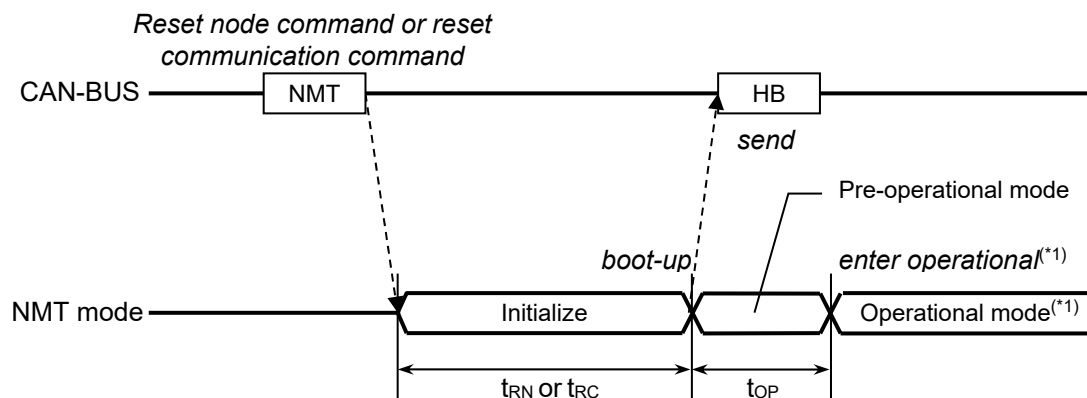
Reset node command or reset communication command

CAN-BUS

NMT

HB

send

Pre-operational mode

boot-up

enter operational$^{(*1)}$

NMT mode

Initialize

Operational mode$^{(*1)}$

$t_{RN}$ or $t_{RC}$

$t_{OP}$